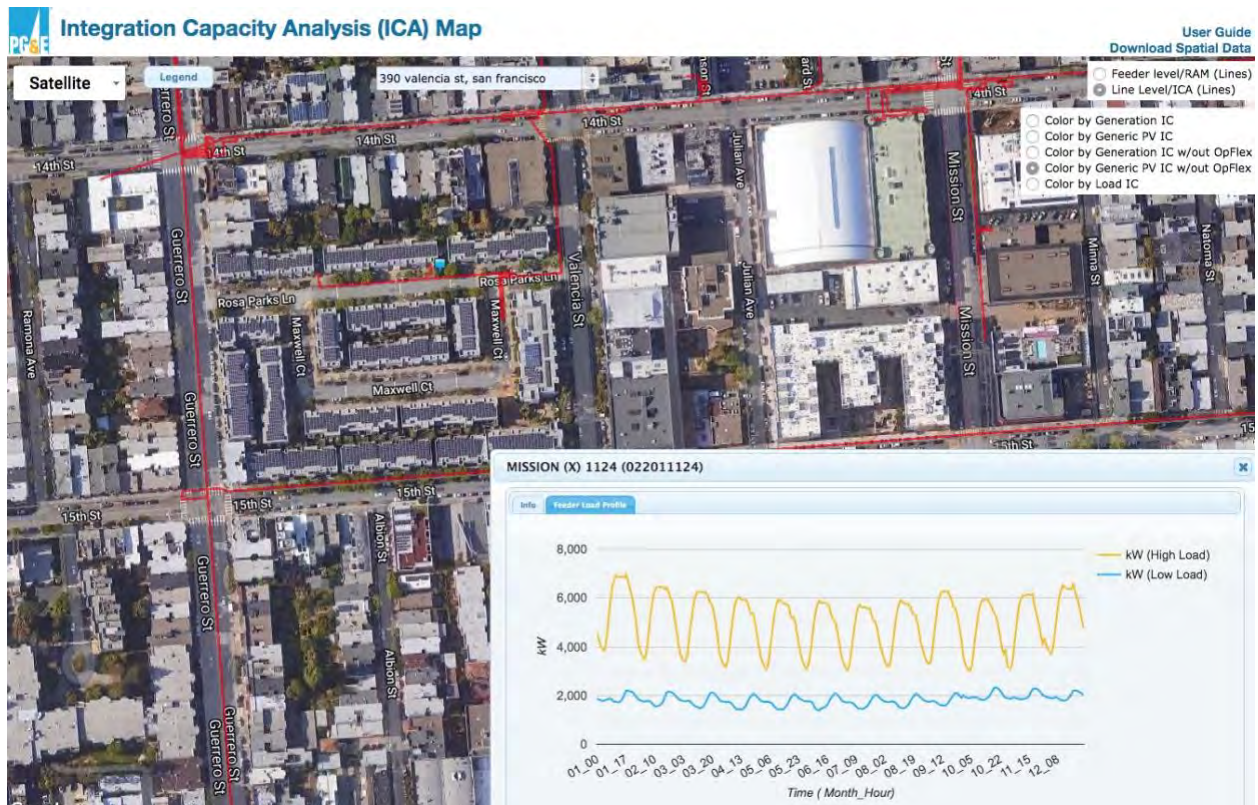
PG&E Integration Capacity Analysis (ICA) Map

User Guide
Download Spatial Data

Satellite
Legend
390 valencia st, san francisco

Feeder level/RAM (Lines)
Line Level/ICA (Lines)

Color by Generation IC
Color by Generic PV IC
Color by Generation IC w/out OpFlex
Color by Generic PV IC w/out OpFlex
Color by Load IC

14th St
14th St
14th St
14th St
14th St
Rosa Parks Ln
Rosa Parks Ln
Maxwell Ct
Maxwell Ct
Maxwell Ct
Guerrero St
Guerrero St
Guerrero St
Guerrero St
Valencia St
Julian Ave
Julian Ave
Mission St
Mission St
Minna St
Natoma St
Ramona Ave
15th St
15th St
15th St
15th St
Albion St
Albion St

MISSION (X) 1124 (022011124)

Info
Feeder Load Profile

kW (High Load)
kW (Low Load)

8,000
6,000
4,000
2,000
0

kW

01_00
01_17
02_10
03_03
03_20
04_13
05_06
05_23
06_16
07_09
08_02
08_19
09_12
10_05
10_22
11_15
12_08

Time ( Month_Hour)